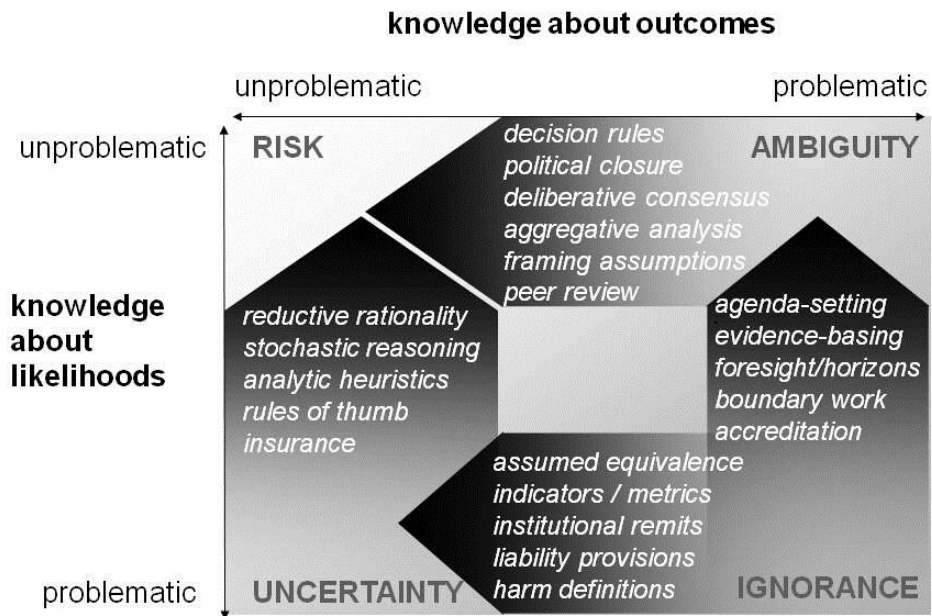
knowledge about outcomes

unproblematic

problematic

unproblematic

knowledge about likelihoods

problematic

RISK

AMBIGUITY

UNCERTAINTY

IGNORANCE

decision rules
political closure
deliberative consensus
aggregative analysis
framing assumptions
peer review

reductive rationality
stochastic reasoning
analytic heuristics
rules of thumb
insurance

agenda-setting
evidence-basing
foresight/horizons
boundary work
accreditation

assumed equivalence
indicators / metrics
institutional remits
liability provisions
harm definitions